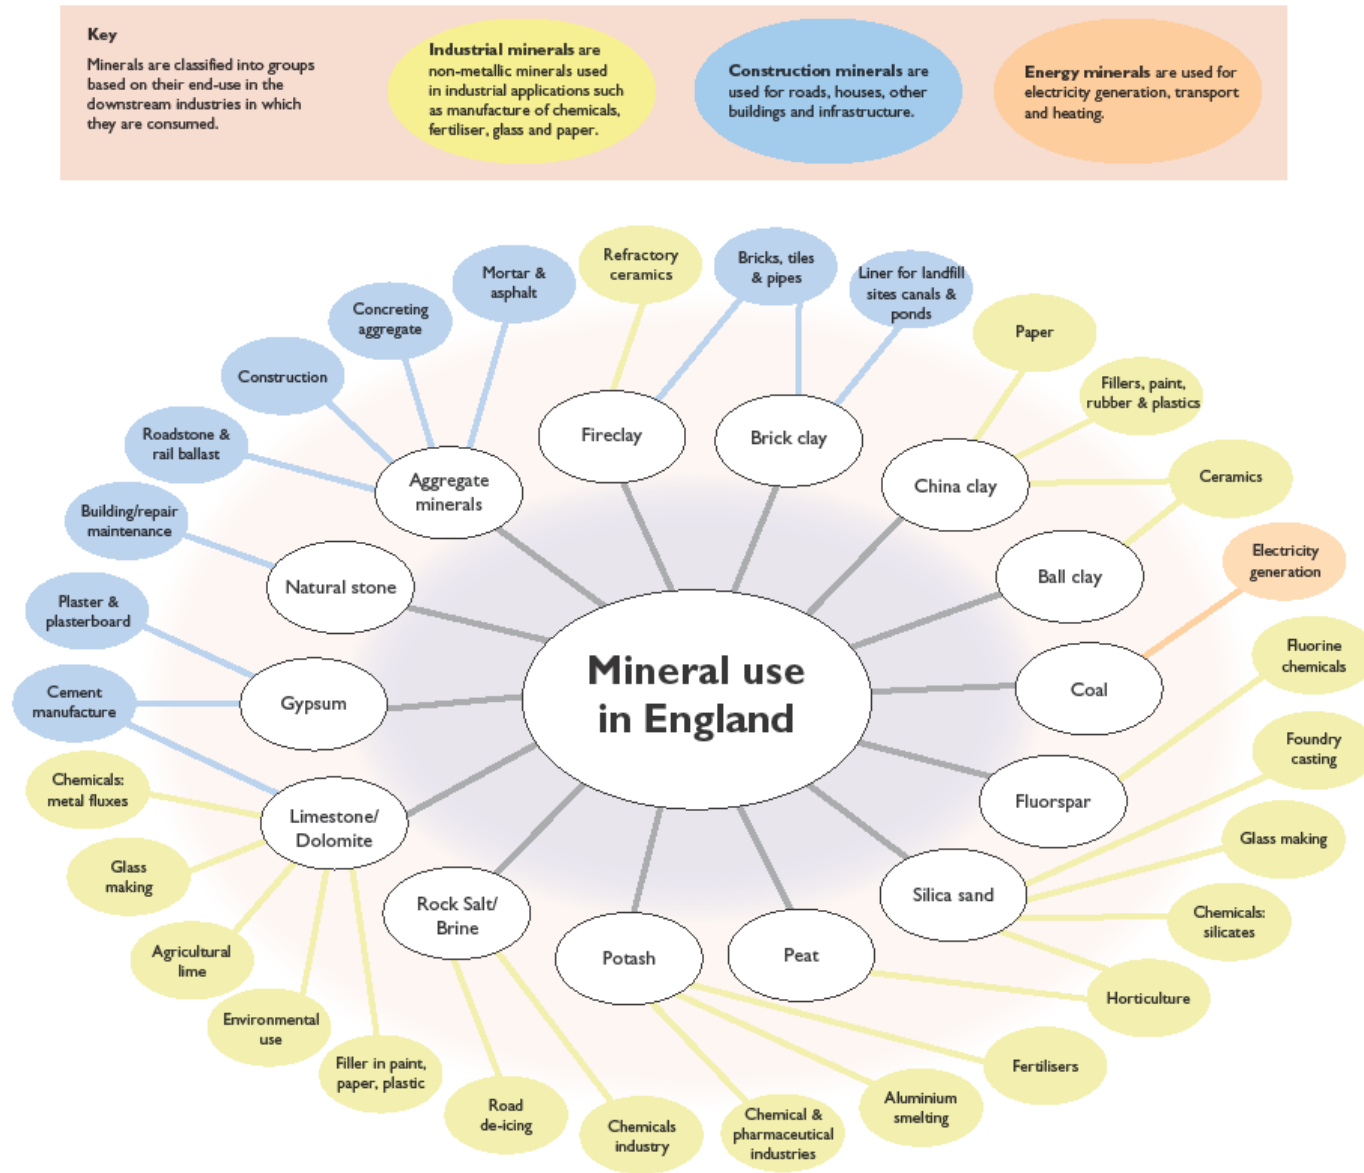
Key

Minerals are classified into groups based on their end-use in the downstream industries in which they are consumed.

Industrial minerals are non-metallic minerals used in industrial applications such as manufacture of chemicals, fertiliser, glass and paper.

Construction minerals are used for roads, houses, other buildings and infrastructure.

Energy minerals are used for electricity generation, transport and heating.

Mineral use in England

Refractory ceramics
Bricks, tiles & pipes
Liner for landfill sites canals & ponds
Mortar & asphalt
Concreting aggregate
Construction
Roadstone & rail ballast
Building/repair maintenance
Plaster & plasterboard
Cement manufacture
Chemicals: metal fluxes
Glass making
Agricultural lime
Environmental use
Filler in paint, paper, plastic
Road de-icing
Chemicals industry
Chemical & pharmaceutical industries
Aluminium smelting
Fertilisers
Horticulture
Chemicals: silicates
Glass making
Foundry casting
Fluorine chemicals
Electricity generation
Ceramics
Fillers, paint, rubber & plastics
Paper

Fireclay
Brick clay
China clay
Ball clay
Coal
Fluorspar
Silica sand
Peat
Potash
Rock Salt/ Brine
Limestone/ Dolomite
Gypsum
Natural stone
Aggregate minerals